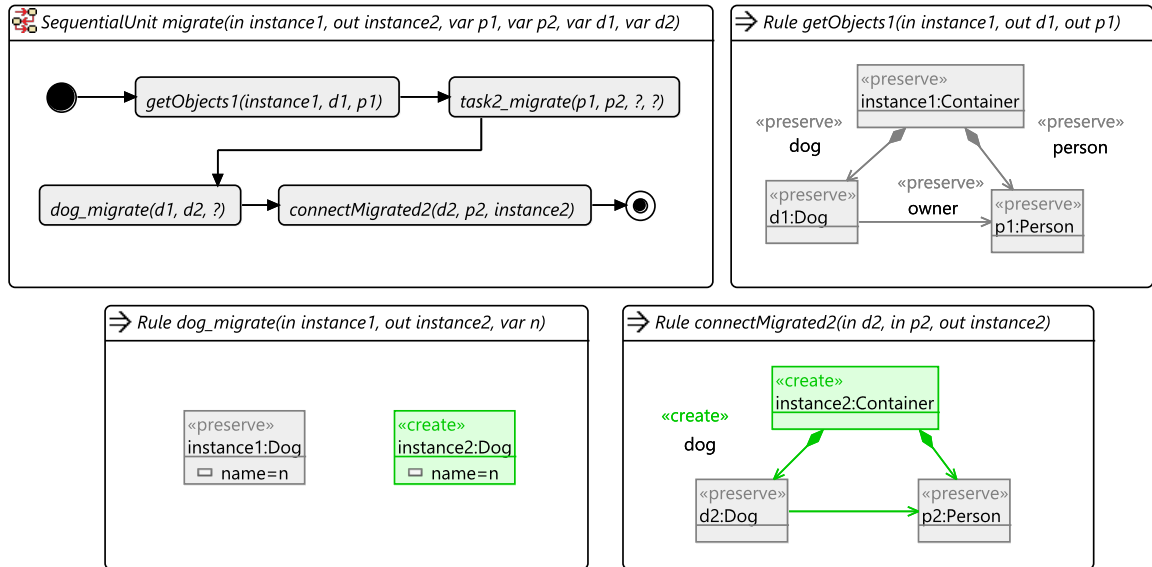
SequentialUnit migrate(in instance1, out instance2, var p1, var p2, var d1, var d2)

getObjects1(instance1, d1, p1)

task2_migrate(p1, p2, ?, ?)

dog_migrate(d1, d2, ?)

connectMigrated2(d2, p2, instance2)

Rule getObjects1(in instance1, out d1, out p1)

«preserve»
instance1:Container

«preserve»
dog

«preserve»
person

«preserve»
d1:Dog

«preserve»
owner

«preserve»
p1:Person

Rule dog_migrate(in instance1, out instance2, var n)

«preserve»
instance1:Dog
name=n

«create»
instance2:Dog
name=n

Rule connectMigrated2(in d2, in p2, out instance2)

«create»
instance2:Container

«create»
dog

«preserve»
d2:Dog

«preserve»
p2:Person